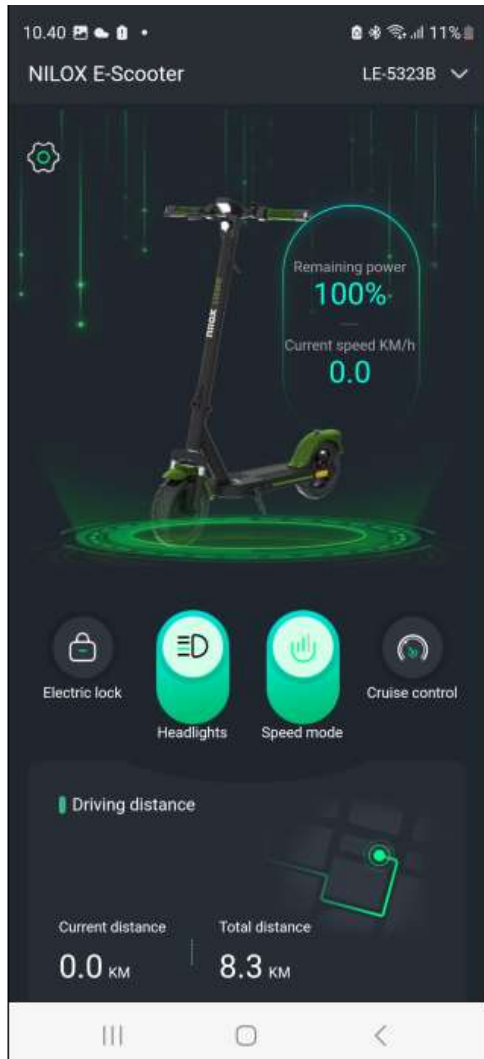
10.40 11%

NILOX E-Scooter

LE-5323B

NILOX

Remaining power
100%

Current speed KM/h
0.0

Electric lock

Headlights

Speed mode

Cruise control

Driving distance

Current distance
0.0 KM

Total distance
8.3 KM